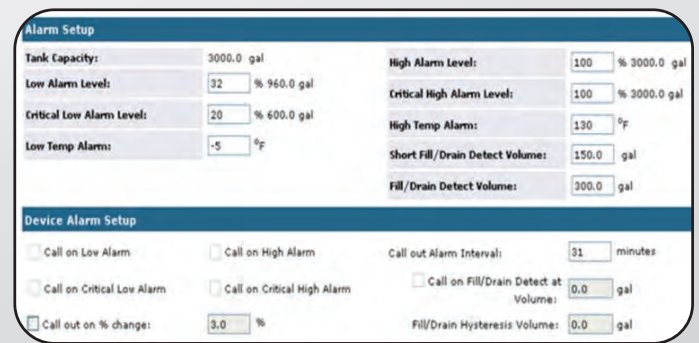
Alarm Setup

| Tank Capacity: | 3000.0 gal | High Alarm Level: | 100 % 3000.0 gal |
|---|---|---|---|
| Low Alarm Level: | 32 % 960.0 gal | Critical High Alarm Level: | 100 % 3000.0 gal |
| Critical Low Alarm Level: | 20 % 600.0 gal | High Temp Alarm: | 130 °F |
| Low Temp Alarm: | -5 °F | Short Fill/Drain Detect Volume: | 150.0 gal |
| | | Fill/Drain Detect Volume: | 300.0 gal |

Device Alarm Setup

Call on Low Alarm

Call on High Alarm

Call out Alarm Interval: 31 minutes

Call on Critical Low Alarm

Call on Critical High Alarm

Call on Fill/Drain Detect at Volume: 0.0 gal

Call out on % change: 3.0 %

Fill/Drain Hysteresis Volume: 0.0 gal